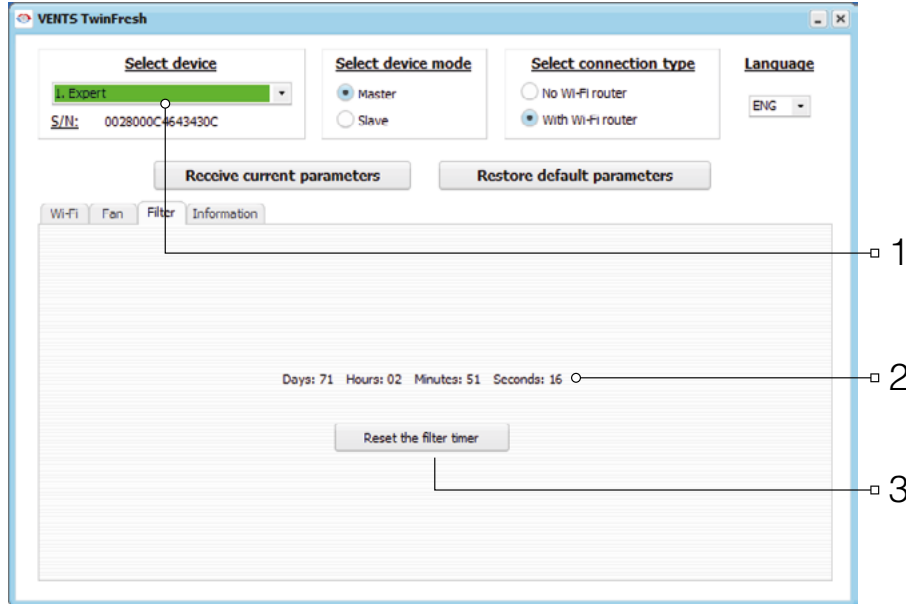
VENTS TwinFresh

Select device
1. Expert
S/N: 0028000C4643430C

Select device mode
Master
Slave

Select connection type
No Wi-Fi router
With Wi-Fi router

Language
ENG

Receive current parameters
Restore default parameters

Wi-Fi Fan Filter Information

Days: 71 Hours: 02 Minutes: 51 Seconds: 16

Reset the filter timer

1
2
3